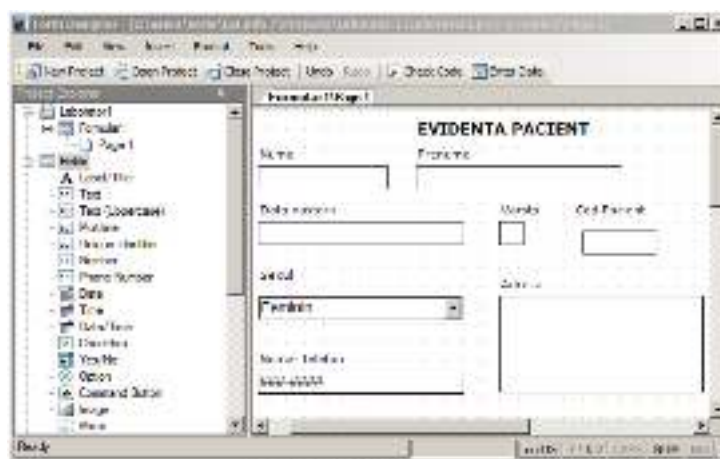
File Edit View Insert Format Tools Help

New Project Open Project Close Project Undo Redo Check Code Error Data

Laborator1
Formular
Page 1
Fields
Label/Title
Text
Text (Uppercase)
Multiline
Number
Phone Number
Date
Time
Date/Time
Checkbox
Yes/No
Option
Command Button
Image

Formular1\Page 1

EVIDENTA PACIENT

Nume

Prenume

Data nasterii

Varsta

Cod Pacient

Sexul

Feminin

Adresa

Numar telefon

Ready